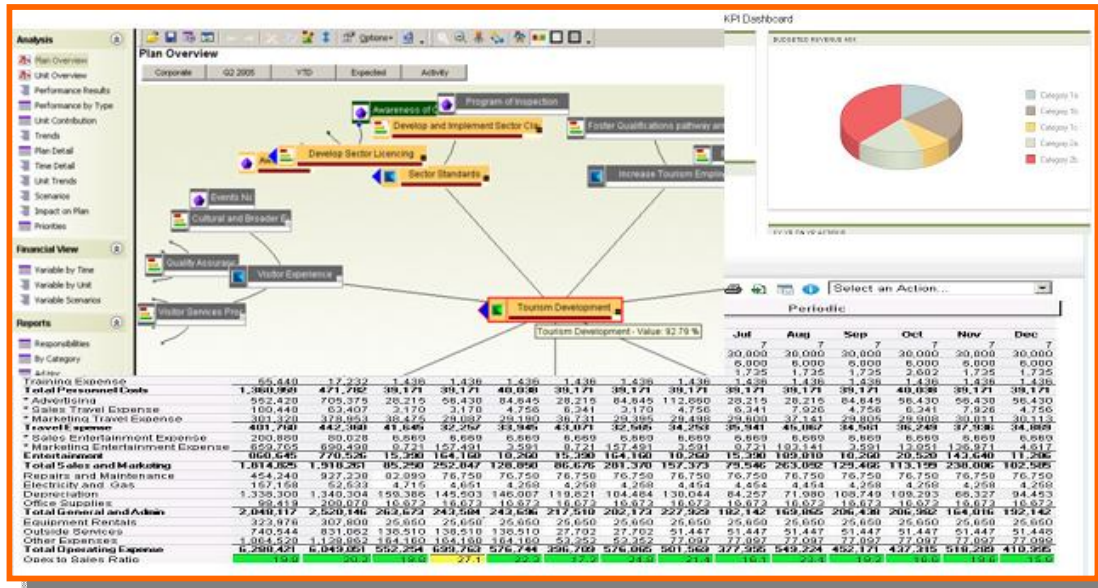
Analysis
Plan Overview
Unit Overview
Performance Results
Performance by Type
Unit Contribution
Trends
Plan Detail
Time Detail
Unit Trends
Scenarios
Impact on Plan
Priorities

Financial View
Variable by Time
Variable by Unit
Variable Scenarios

Reports
Responsibilities
By Category

Options

Plan Overview

| Corporate | Q2 2005 | YTD | Expected | Activity |
|---|---|---|---|---|

Awareness of
Program of Inspection
Develop and Implement Sector Cli
Foster Qualifications pathway an
Develop Sector Licencing
Sector Standards
Increase Tourism Empl
Events Nz
Cultural and Broader
Quality Assurance
Visitor Experience
Visitor Services Pro
Tourism Development
Tourism Development - Value: 92.79 %

KPI Dashboard
BUDGETED REVENUE MIX
Category 1a
Category 1b
Category 1c
Category 2a
Category 2b

Select an Action...
Periodic

| | | | | | | | | | Jul | Aug | Sep | Oct | Nov | Dec |
|---|---|---|---|---|---|---|---|---|---|---|---|---|---|---|
| | | | | | | | | | 30,000 | 30,000 | 30,000 | 30,000 | 30,000 | 30,000 |
| | | | | | | | | | 6,000 | 6,000 | 6,000 | 6,000 | 6,000 | 6,000 |
| | | | | | | | | | 1,735 | 1,735 | 1,735 | 2,602 | 1,735 | 1,735 |
| Training Expense | 65,440 | 17,232 | 1,436 | 1,436 | 1,436 | 1,436 | 1,436 | 1,436 | 1,436 | 1,436 | 1,436 | 1,436 | 1,436 | 1,436 |
| Total Personnel Costs | 1,360,958 | 471,782 | 39,171 | 39,171 | 40,038 | 39,171 | 39,171 | 39,171 | 39,171 | 39,171 | 39,171 | 40,038 | 39,171 | 39,171 |
| * Advertising | 562,428 | 705,375 | 28,215 | 56,430 | 84,645 | 28,215 | 84,645 | 112,860 | 28,215 | 84,645 | 56,430 | 84,645 | 56,430 | 56,430 |
| * Sales Travel Expense | 100,440 | 63,407 | 3,170 | 3,170 | 4,756 | 6,341 | 3,170 | 4,756 | 6,341 | 7,926 | 4,756 | 6,341 | 7,926 | 4,756 |
| * Marketing Travel Expense | 301,320 | 378,953 | 38,476 | 29,087 | 29,190 | 38,271 | 29,285 | 29,408 | 29,800 | 37,141 | 29,285 | 29,408 | 30,011 | 30,111 |
| Travel Expense | 401,760 | 442,360 | 41,646 | 32,257 | 33,946 | 43,071 | 32,585 | 34,253 | 35,941 | 45,067 | 34,561 | 36,249 | 37,936 | 34,869 |
| * Sales Entertainment Expense | 200,880 | 80,028 | 6,669 | 6,669 | 6,669 | 6,669 | 6,669 | 6,669 | 6,669 | 6,669 | 6,669 | 6,669 | 6,669 | 6,669 |
| * Marketing Entertainment Expense | 659,765 | 690,498 | 8,721 | 157,491 | 3,591 | 8,721 | 157,491 | 3,591 | 8,721 | 102,141 | 3,591 | 13,851 | 136,971 | 4,617 |
| Entertainment | 860,645 | 770,526 | 15,390 | 164,160 | 10,260 | 15,390 | 164,160 | 10,260 | 15,390 | 108,810 | 10,260 | 20,520 | 143,640 | 11,286 |
| Total Sales and Marketing | 1,814,825 | 1,918,261 | 85,250 | 252,847 | 128,850 | 86,675 | 281,370 | 157,373 | 79,546 | 263,092 | 129,466 | 113,159 | 238,006 | 102,585 |
| Repairs and Maintenance | 454,240 | 927,238 | 82,099 | 76,750 | 76,750 | 76,750 | 76,750 | 76,750 | 76,750 | 76,750 | 76,750 | 76,750 | 76,750 | 76,750 |
| Electricity and Gas | 157,158 | 52,633 | 4,715 | 4,651 | 4,268 | 4,268 | 4,268 | 4,454 | 4,268 | 4,454 | 4,268 | 4,268 | 4,268 | 4,268 |
| Depreciation | 1,338,308 | 1,340,304 | 159,386 | 145,603 | 146,007 | 119,821 | 104,484 | 130,044 | 84,257 | 71,980 | 108,749 | 109,293 | 68,327 | 94,453 |
| Office Supplies | 99,413 | 200,070 | 16,672 | 16,672 | 16,672 | 16,672 | 16,672 | 16,672 | 16,672 | 16,672 | 16,672 | 16,672 | 16,672 | 16,672 |
| Total General and Admin | 2,049,117 | 2,520,145 | 262,872 | 243,584 | 243,696 | 217,510 | 202,173 | 227,920 | 182,142 | 169,882 | 206,438 | 206,982 | 166,016 | 192,142 |
| Equipment Rentals | 323,976 | 307,800 | 25,650 | 25,650 | 25,650 | 25,650 | 25,650 | 25,650 | 25,650 | 25,650 | 25,650 | 25,650 | 25,650 | 25,650 |
| Outside Services | 740,545 | 831,052 | 138,510 | 138,510 | 138,510 | 27,702 | 27,702 | 51,447 | 51,447 | 51,447 | 51,447 | 51,447 | 51,447 | 51,448 |
| Other Expenses | 1,064,520 | 1,128,862 | 164,160 | 164,160 | 164,160 | 53,352 | 53,352 | 77,097 | 77,097 | 77,097 | 77,097 | 77,097 | 77,097 | 77,098 |
| Total Operating Expense | 6,289,421 | 6,049,051 | 552,254 | 699,762 | 576,744 | 396,708 | 576,085 | 501,560 | 377,955 | 549,224 | 452,171 | 437,315 | 519,289 | 410,995 |
| Opex to Sales Ratio | 19.9 | 20.2 | 19.3 | 27.1 | 22.2 | 17.2 | 23.4 | 21.4 | 16.1 | 22.4 | 19.2 | 18.8 | 19.6 | 15.0 |